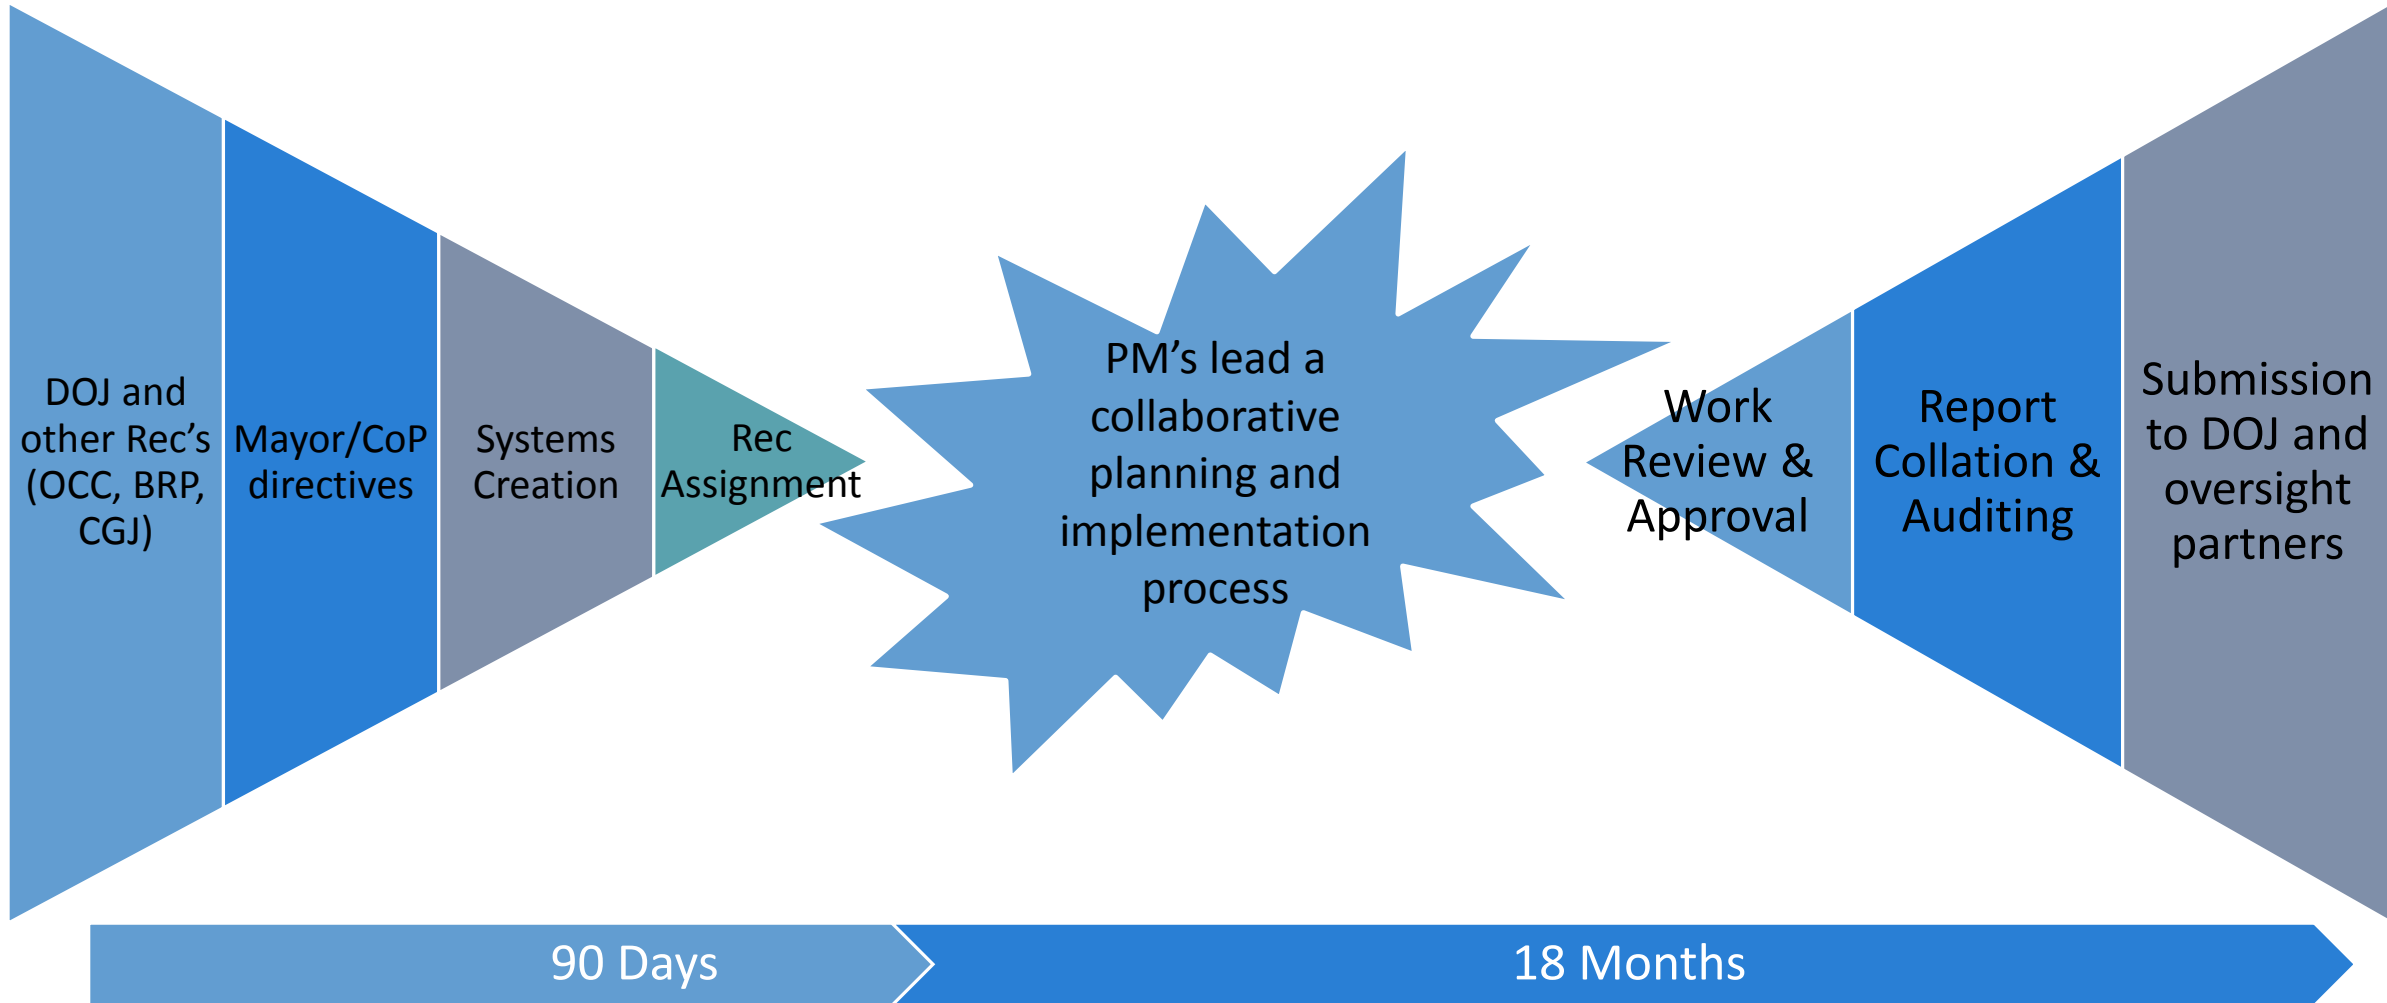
DOJ and other Rec's (OCC, BRP, CGJ)

Mayor/CoP directives

Systems Creation

Rec Assignment

PM's lead a collaborative planning and implementation process

Work Review & Approval

Report Collation & Auditing

Submission to DOJ and oversight partners

90 Days

18 Months